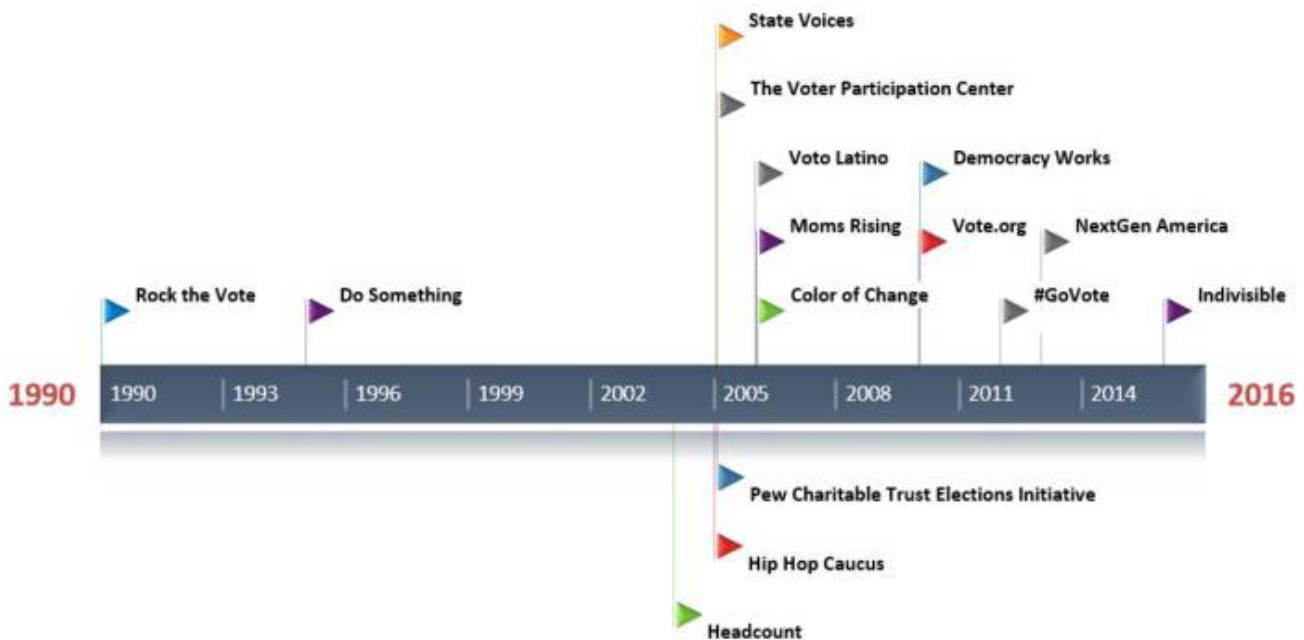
State Voices

The Voter Participation Center

Voto Latino

Democracy Works

Moms Rising

Vote.org

NextGen America

Rock the Vote

Do Something

Color of Change

#GoVote

Indivisible

1990

1990 | 1993 | 1996 | 1999 | 2002 | 2005 | 2008 | 2011 | 2014

2016

Pew Charitable Trust Elections Initiative

Hip Hop Caucus

Headcount